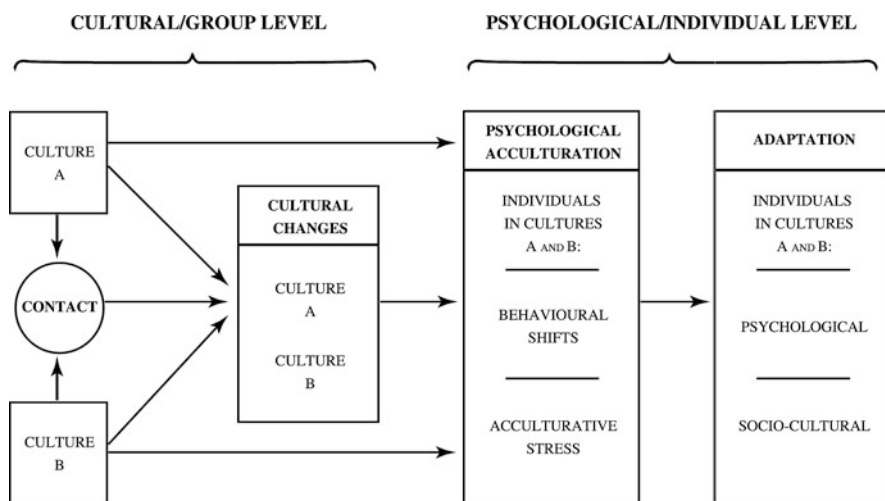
CULTURAL/GROUP LEVEL

PSYCHOLOGICAL/INDIVIDUAL LEVEL

CULTURE A

CONTACT

CULTURE B

CULTURAL CHANGES

CULTURE A

CULTURE B

PSYCHOLOGICAL ACCULTURATION

INDIVIDUALS IN CULTURES A AND B:

BEHAVIOURAL SHIFTS

ACCULTURATIVE STRESS

ADAPTATION

INDIVIDUALS IN CULTURES A AND B:

PSYCHOLOGICAL

SOCIO-CULTURAL